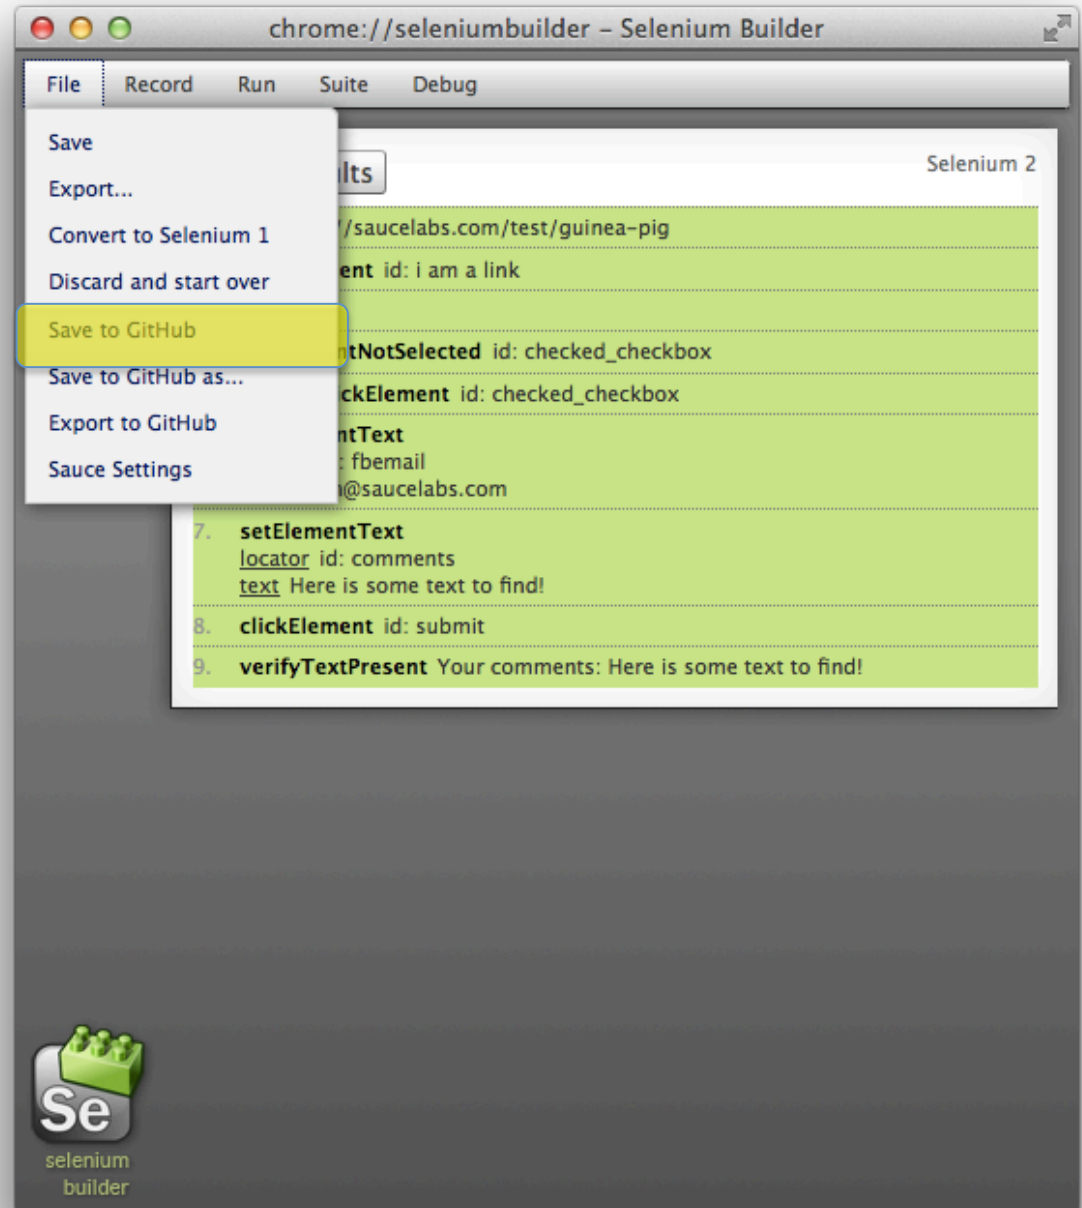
chrome://seleniumbuilder – Selenium Builder

File Record Run Suite Debug

Save
Export...
Convert to Selenium 1
Discard and start over
Save to GitHub
Save to GitHub as...
Export to GitHub
Sauce Settings

lts

Selenium 2

/saucelabs.com/test/guinea-pig

ent id: i am a link

tNotSelected id: checked_checkbox

ckElement id: checked_checkbox

ntText
: fbemail
@saucelabs.com

7. setElementText
locator id: comments
text Here is some text to find!

8. clickElement id: submit

9. verifyTextPresent Your comments: Here is some text to find!

Se
selenium
builder